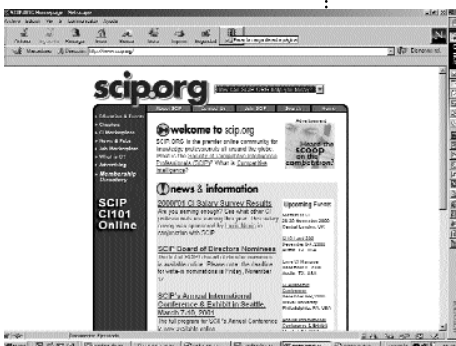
scip.org

welcome to scip.org

SCIP.ORG is the premier online community for knowledge professionals all around the globe. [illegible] of the Society of Competitive Intelligence Professionals (SCIP)? What is Competitive Intelligence?

news & information

2000/01 CI Salary Survey Results
Are you earning enough? Use what other CI professionals are earning this year. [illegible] in conjunction with SCIP.

SCIP Board of Directors Nominees
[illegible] November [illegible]

SCIP's Annual International Conference & Exhibit in Seattle March 7-10, 2001
The full program for SCIP's Annual Conference is now available online.

Upcoming Events

Membership Directory

SCIP CI101 Online

Learn the SCOOP on the competition?